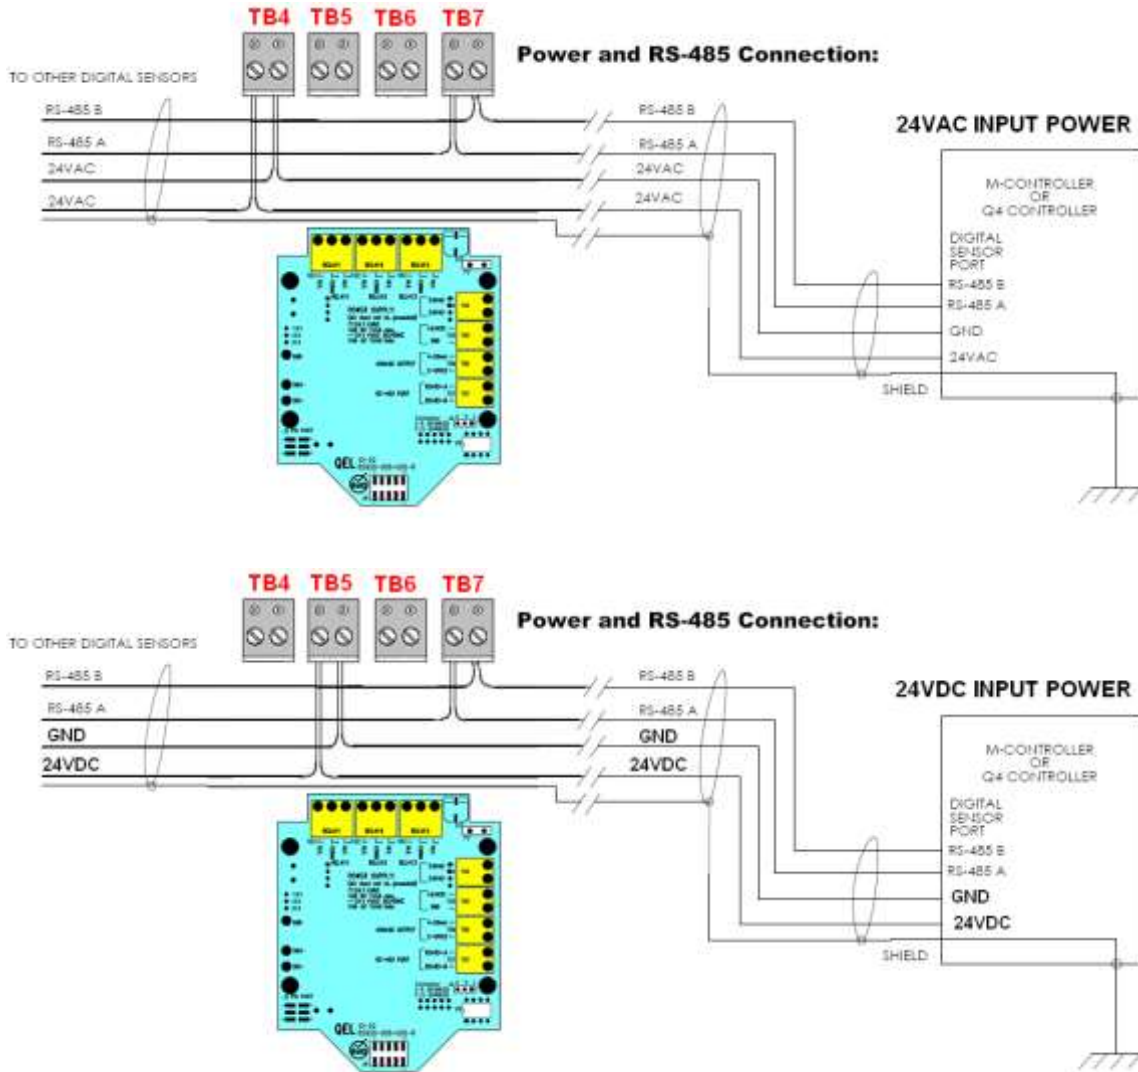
TB4 TB5 TB6 TB7

Power and RS-485 Connection:

TO OTHER DIGITAL SENSORS

RS-485 B
RS-485 A
24VAC
24VAC

RS-485 B
RS-485 A
24VAC
24VAC

24VAC INPUT POWER

M-CONTROLLER OR Q4 CONTROLLER

DIGITAL SENSOR PORT
RS-485 B
RS-485 A
GND
24VAC
SHIELD

QEL

TB4 TB5 TB6 TB7

Power and RS-485 Connection:

TO OTHER DIGITAL SENSORS

RS-485 B
RS-485 A
GND
24VDC

RS-485 B
RS-485 A
GND
24VDC

24VDC INPUT POWER

M-CONTROLLER OR Q4 CONTROLLER

DIGITAL SENSOR PORT
RS-485 B
RS-485 A
GND
24VDC
SHIELD

QEL